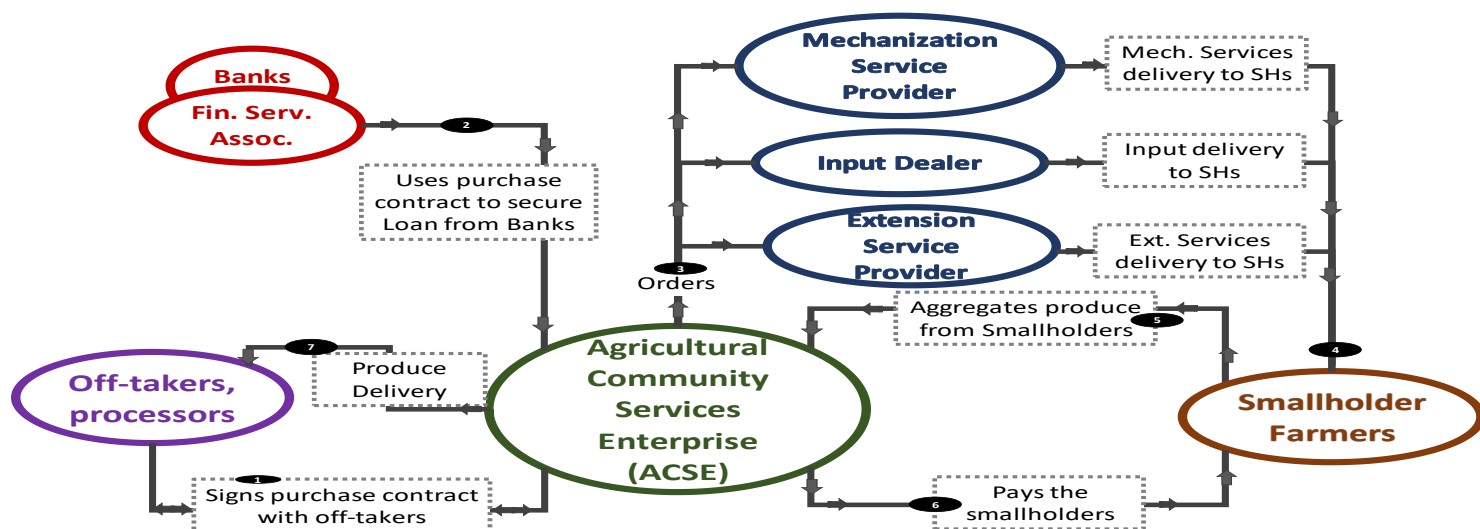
Banks

Fin. Serv. Assoc.

2

Uses purchase contract to secure Loan from Banks

Mechanization Service Provider

Mech. Services delivery to SHs

Input Dealer

Input delivery to SHs

Extension Service Provider

Ext. Services delivery to SHs

3
Orders

Aggregates produce from Smallholders

5

4

7

Off-takers, processors

Produce Delivery

Agricultural Community Services Enterprise (ACSE)

Smallholder Farmers

1
Signs purchase contract with off-takers

6
Pays the smallholders